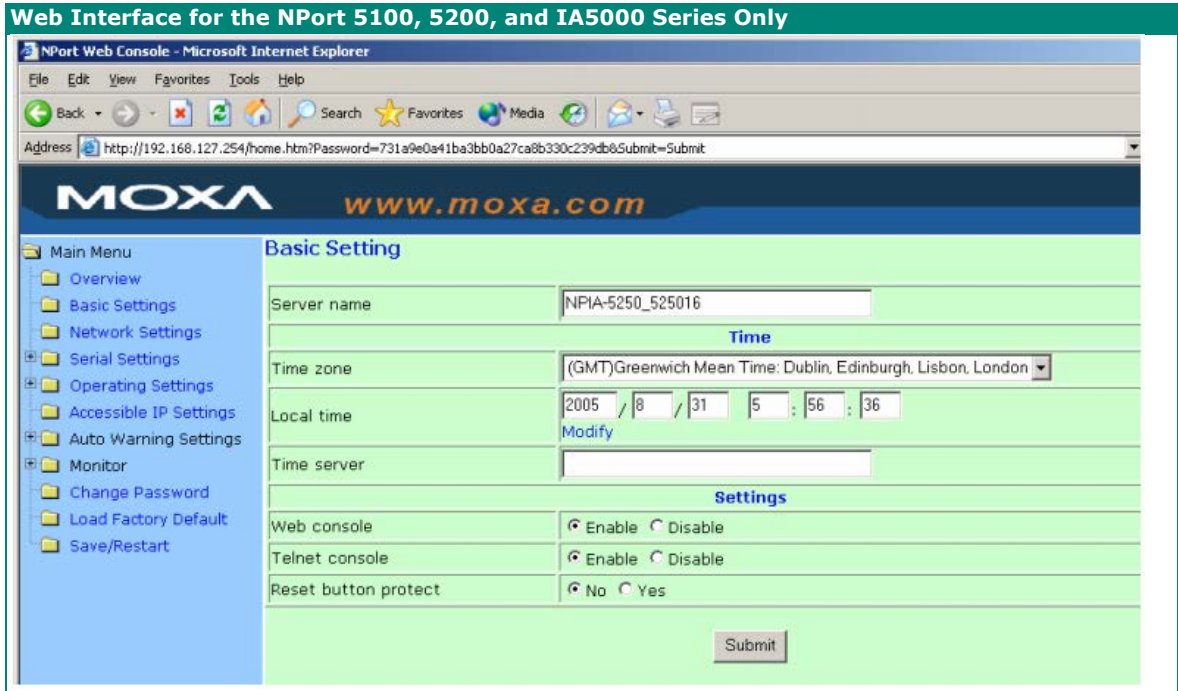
Web Interface for the NPort 5100, 5200, and IA5000 Series Only

NPort Web Console - Microsoft Internet Explorer

File Edit View Favorites Tools Help

Back Search Favorites Media

Address http://192.168.127.254/home.htm?Password=731a9e0a41ba3bb0a27ca8b330c239db&Submit=Submit

MOXA www.moxa.com

Main Menu
Overview
Basic Settings
Network Settings
Serial Settings
Operating Settings
Accessible IP Settings
Auto Warning Settings
Monitor
Change Password
Load Factory Default
Save/Restart

Basic Setting

| Server name | NPIA-5250_525016 |
|---|---|
| | Time |
| Time zone | (GMT)Greenwich Mean Time: Dublin, Edinburgh, Lisbon, London |
| Local time | 2005 / 8 / 31 5 : 56 : 36 Modify |
| Time server | |
| | Settings |
| Web console | Enable Disable |
| Telnet console | Enable Disable |
| Reset button protect | No Yes |

Submit